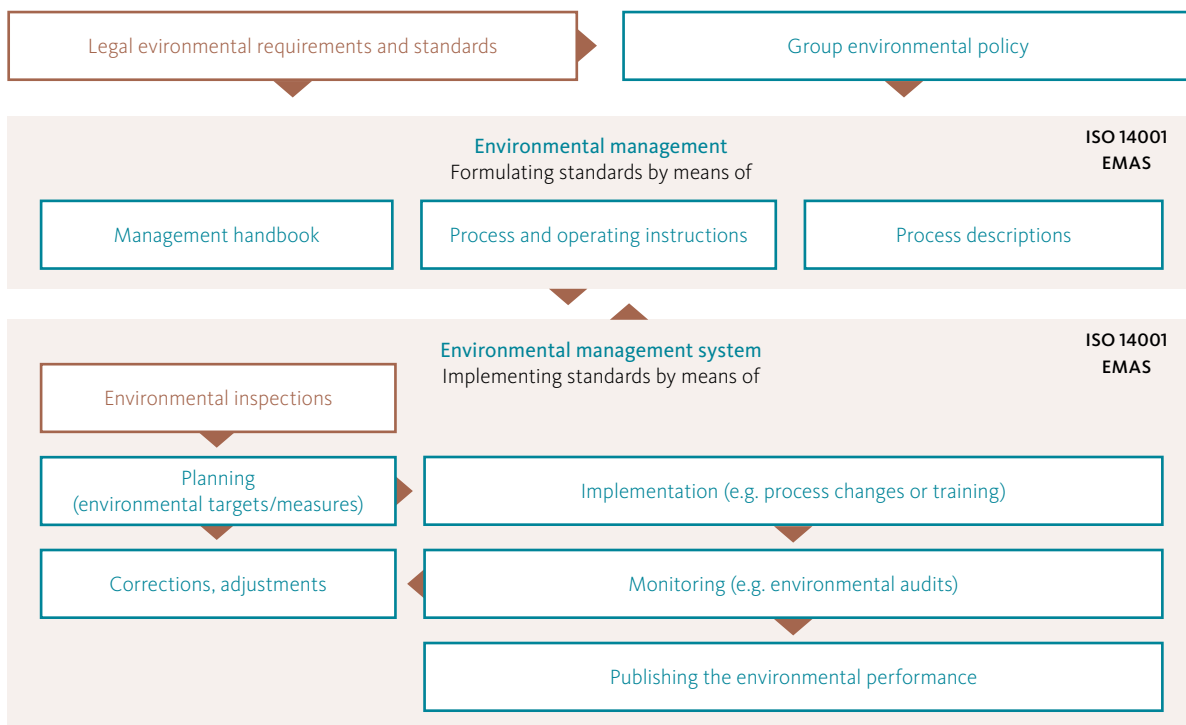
Legal environmental requirements and standards

Group environmental policy

Environmental management
Formulating standards by means of

ISO 14001
EMAS

Management handbook

Process and operating instructions

Process descriptions

Environmental management system
Implementing standards by means of

ISO 14001
EMAS

Environmental inspections

Planning
(environmental targets/measures)

Implementation (e.g. process changes or training)

Corrections, adjustments

Monitoring (e.g. environmental audits)

Publishing the environmental performance